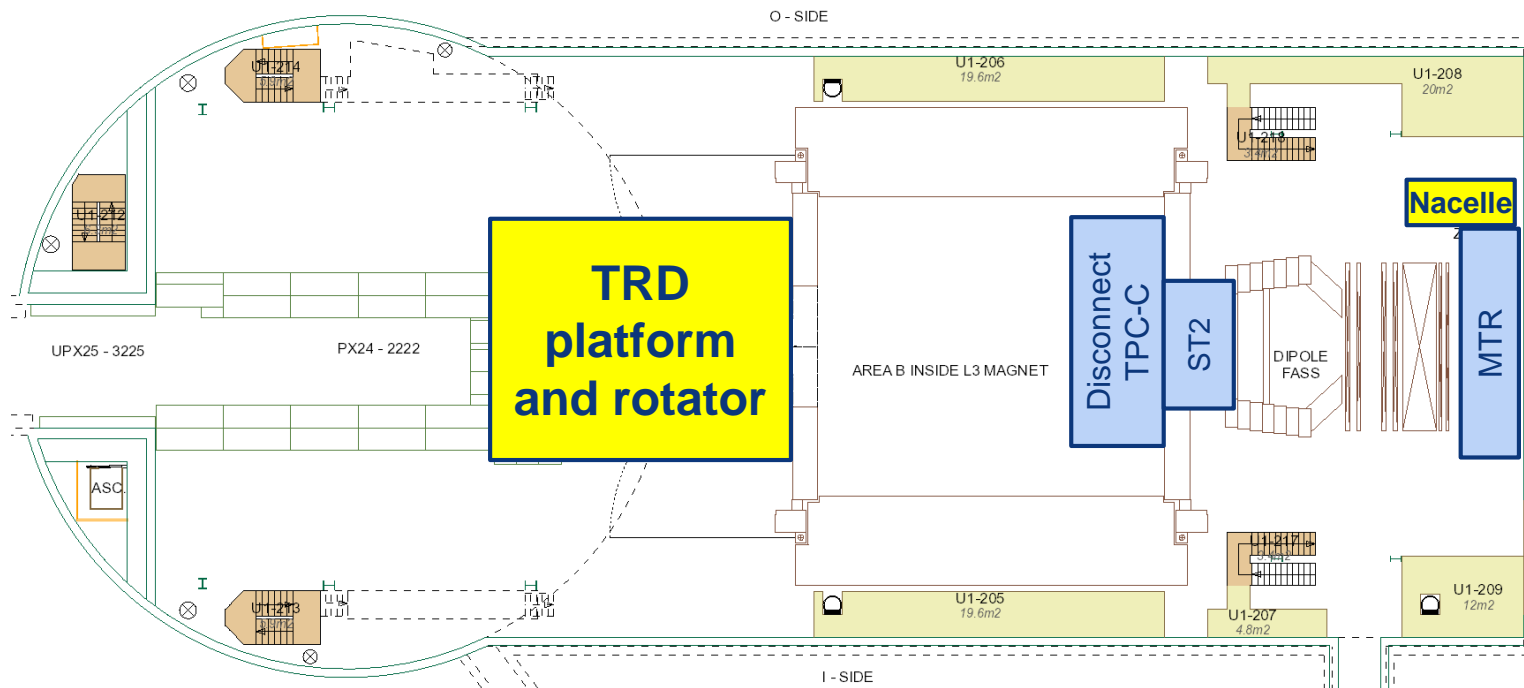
O - SIDE

U1-214

U1-206
19.6m2

U1-208
20m2

U1-216

U1-212

Nacelle

TRD platform and rotator

Disconnect TPC-C

ST2

UPX25 - 3225

PX24 - 2222

AREA B INSIDE L3 MAGNET

DIPOLE FASS

MTR

ASC.

U1-217

U1-213

U1-205
19.6m2

U1-207
4.8m2

U1-209
12m2

I - SIDE